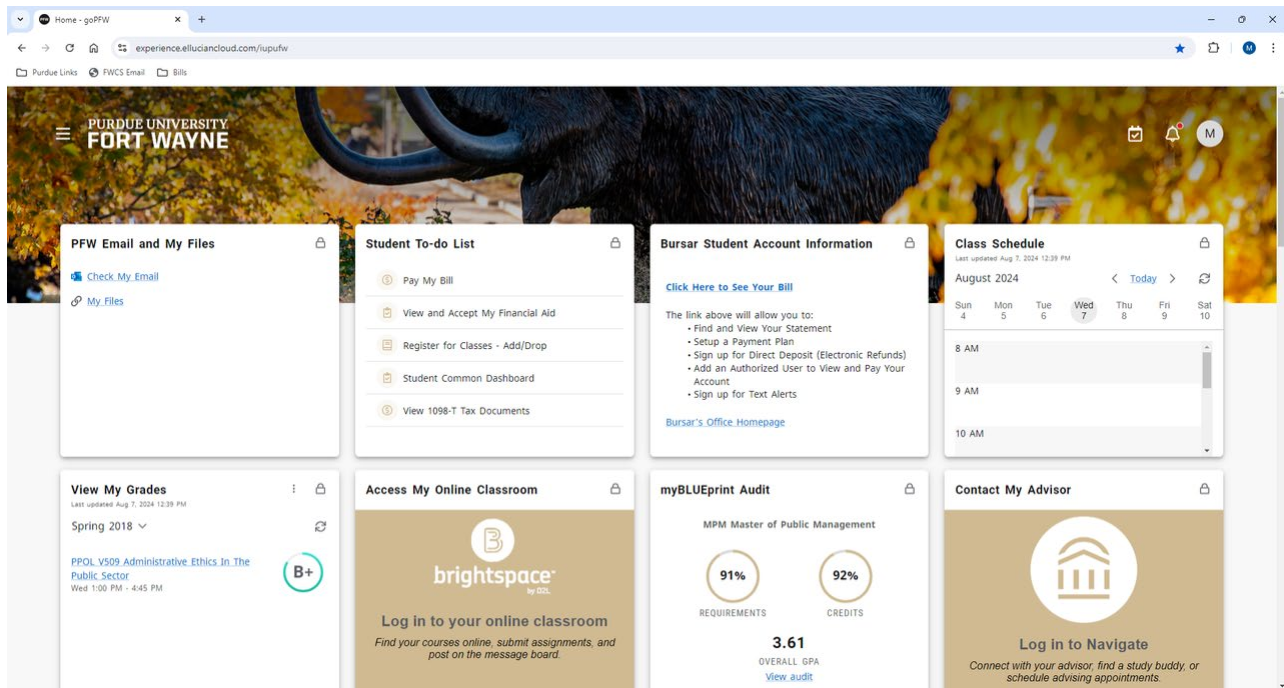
Home - goPFW
experience.elluciancloud.com/iupufw
Purdue Links FWCS Email Bills

PURDUE UNIVERSITY
FORT WAYNE

M

PFW Email and My Files
Check My Email
My Files

Student To-do List
Pay My Bill
View and Accept My Financial Aid
Register for Classes - Add/Drop
Student Common Dashboard
View 1098-T Tax Documents

Bursar Student Account Information
Click Here to See Your Bill
The link above will allow you to:
• Find and View Your Statement
• Setup a Payment Plan
• Sign up for Direct Deposit (Electronic Refunds)
• Add an Authorized User to View and Pay Your Account
• Sign up for Text Alerts
Bursar's Office Homepage

Class Schedule
Last updated Aug 7, 2024 12:39 PM
August 2024
Today

| Sun | Mon | Tue | Wed | Thu | Fri | Sat |
|---|---|---|---|---|---|---|
| 4 | 5 | 6 | 7 | 8 | 9 | 10 |

8 AM
9 AM
10 AM

View My Grades
Last updated Aug 7, 2024 12:39 PM
Spring 2018
PPOL V509 Administrative Ethics In The Public Sector
Wed 1:00 PM - 4:45 PM
B+

Access My Online Classroom
brightspace by D2L
Log in to your online classroom
Find your courses online, submit assignments, and post on the message board.

myBLUEprint Audit
MPM Master of Public Management
91%
REQUIREMENTS
92%
CREDITS
3.61
OVERALL GPA
View audit

Contact My Advisor
Log in to Navigate
Connect with your advisor, find a study buddy, or schedule advising appointments.